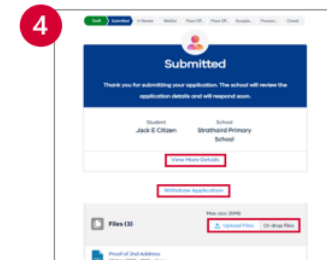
4

Draft Submitted In Review Waitlist Place Off... Place Off... Accepte... Process... Closed

Submitted

Thank you for submitting your application. The school will review the application details and will respond soon.

Student
Jack E Citizen

School
Strathaird Primary School

View More Details

Withdraw Application

Files (3)

Max size: 25MB

Upload Files

Or drop files

Proof of 2nd Address
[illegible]